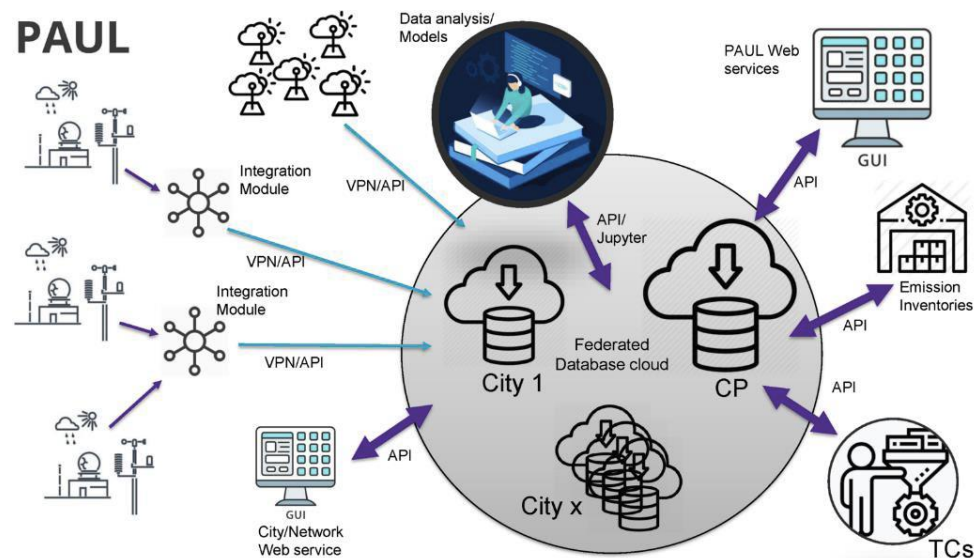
PAUL

Data analysis/
Models

PAUL Web
services

GUI

Integration
Module

VPN/API

API

API/
Jupyter

VPN/API

Integration
Module

Emission
Inventories

API

VPN/API

Federated
Database cloud

City 1

CP

API

API

GUI

City x

City/Network
Web service

TCs